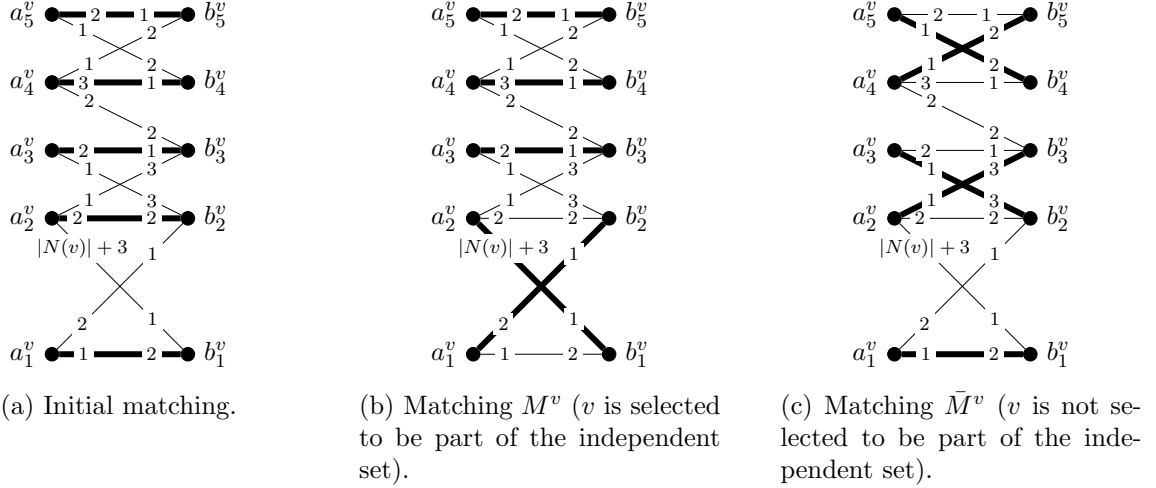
$a_5^v$ 2 1 $b_5^v$
1 2
1 2
$a_4^v$ 3 1 $b_4^v$
2
2
$a_3^v$ 2 1 $b_3^v$
1 3
1 3
$a_2^v$ 2 2 $b_2^v$
$|N(v)|+3$ 1
2 1
$a_1^v$ 1 2 $b_1^v$

(a) Initial matching.

$a_5^v$ 2 1 $b_5^v$
1 2
1 2
$a_4^v$ 3 1 $b_4^v$
2
2
$a_3^v$ 2 1 $b_3^v$
1 3
1 3
$a_2^v$ 2 2 $b_2^v$
$|N(v)|+3$ 1
2 1
$a_1^v$ 1 2 $b_1^v$

(b) Matching $M^v$ ($v$ is selected to be part of the independent set).

$a_5^v$ 2 1 $b_5^v$
1 2
1 2
$a_4^v$ 3 1 $b_4^v$
2
2
$a_3^v$ 2 1 $b_3^v$
1 3
1 3
$a_2^v$ 2 2 $b_2^v$
$|N(v)|+3$ 1
2 1
$a_1^v$ 1 2 $b_1^v$

(c) Matching $\bar{M}^v$ ($v$ is not selected to be part of the independent set).